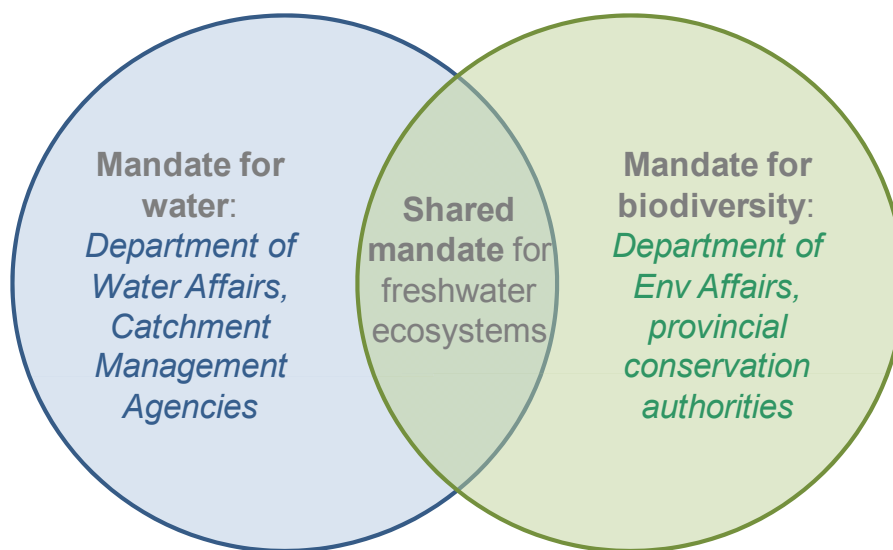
Mandate for water: Department of Water Affairs, Catchment Management Agencies

Shared mandate for freshwater ecosystems

Mandate for biodiversity: Department of Env Affairs, provincial conservation authorities